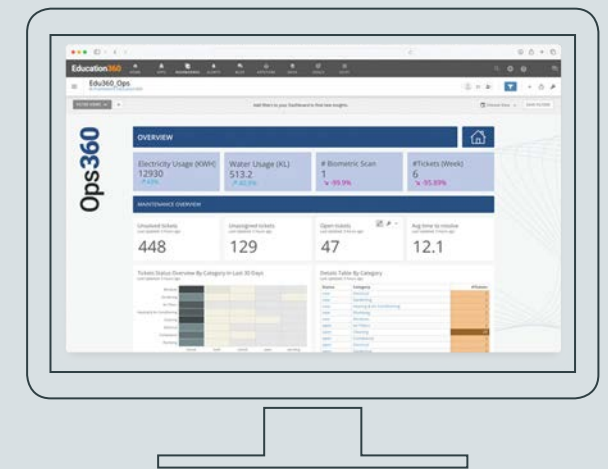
Education360

Edu360_Ops

Ops360

OVERVIEW

Electricity Usage (KWH)
12930

Water Usage (KL)
513.2

# Biometric Scan
1
-99.9%

#Tickets (Week)
6
-95.69%

MAINTENANCE OVERVIEW

Unsolved tickets
448

Unassigned tickets
129

Open tickets
47

Avg time to resolve
12.1

Tickets Status Overview By Category in Last 30 Days

Details Table By Category